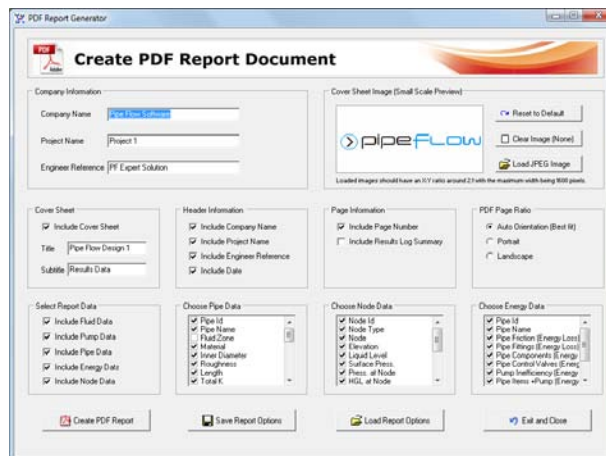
PDF Report Generator

PDF

Create PDF Report Document

Company Information

Company Name Pipe Flow Software

Project Name Project 1

Engineer Reference PF Expert Solution

Cover Sheet Image (Small Scale Preview)

pipeFLOW

Reset to Default

Clear Image (None)

Load JPEG Image

Loaded images should have an X:Y ratio around 2.3 with the maximum width being 1600 pixels.

Cover Sheet

Include Cover Sheet

Title Pipe Flow Design 1

Subtitle Results Data

Header Information

Include Company Name

Include Project Name

Include Engineer Reference

Include Date

Page Information

Include Page Number

Include Results Log Summary

PDF Page Ratio

Auto Orientation (Best fit)

Portrait

Landscape

Select Report Data

Include Fluid Data

Include Pump Data

Include Pipe Data

Include Energy Data

Include Node Data

Choose Pipe Data

Pipe Id
Pipe Name
Fluid Zone
Material
Inner Diameter
Roughness
Length
Total K

Choose Node Data

Node Id
Node Type
Node
Elevation
Liquid Level
Surface Press.
Press. at Node
HGL at Node

Choose Energy Data

Pipe Id
Pipe Name
Pipe Friction (Energy Loss)
Pipe Fittings (Energy Loss)
Pipe Components (Energy
Pipe Control Valves (Energ
Pump Inefficiency (Energy
Pipe Items +Pump (Energy

Create PDF Report

Save Report Options

Load Report Options

Exit and Close